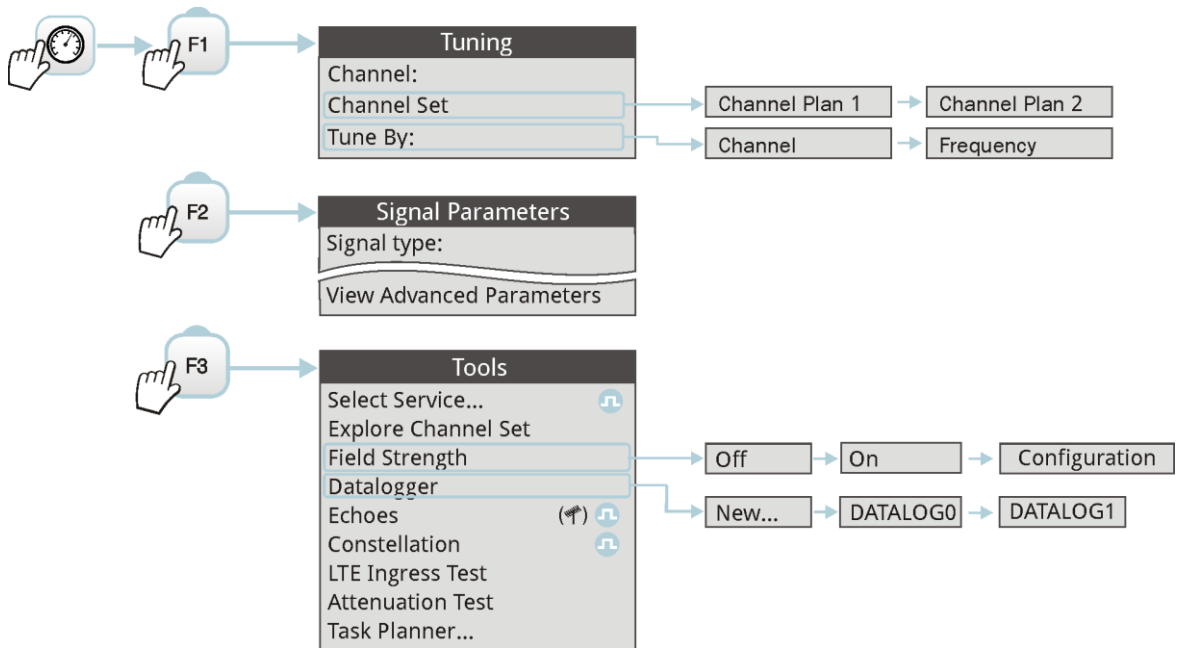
F1

Tuning
Channel:
Channel Set
Tune By:

Channel Plan 1
Channel Plan 2
Channel
Frequency

F2

Signal Parameters
Signal type:
View Advanced Parameters

F3

Tools
Select Service...
Explore Channel Set
Field Strength
Datalogger
Echoes
Constellation
LTE Ingress Test
Attenuation Test
Task Planner...

Off
On
Configuration
New...
DATALOG0
DATALOG1